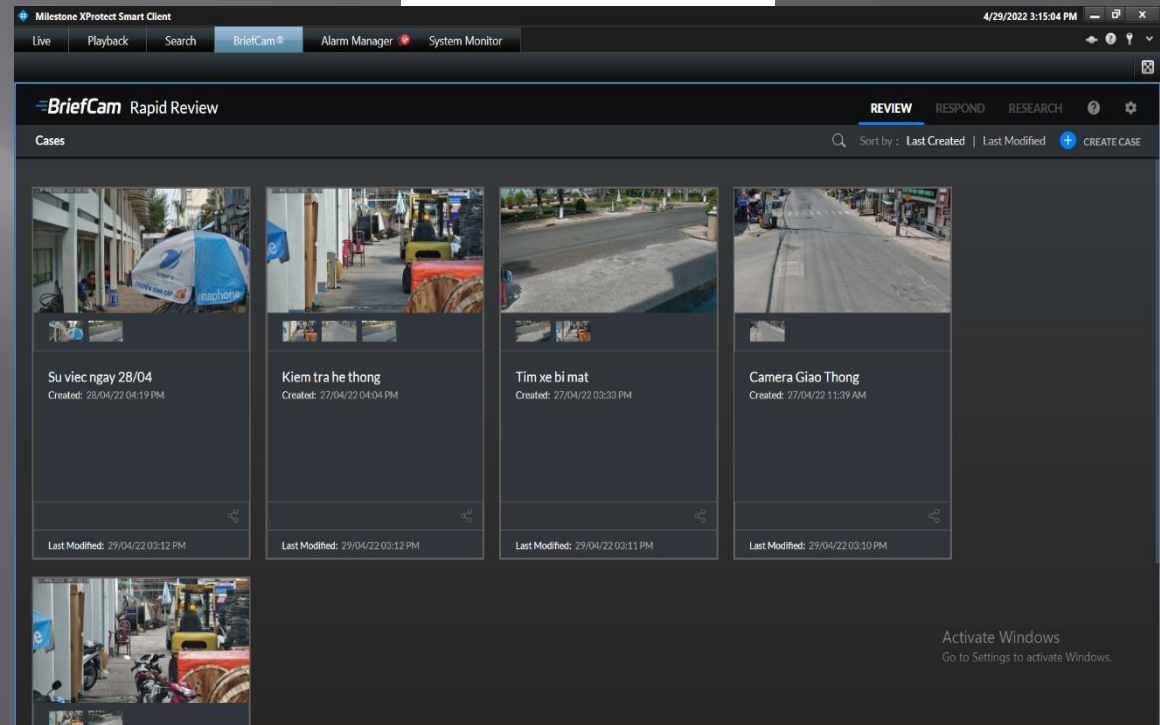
Milestone XProtect Smart Client

4/29/2022 3:15:04 PM

Live | Playback | Search | BriefCam | Alarm Manager | System Monitor

BriefCam Rapid Review

REVIEW RESPOND RESEARCH

Cases

Sort by : Last Created | Last Modified

CREATE CASE

Su viec ngay 28/04
Created: 28/04/22 04:19 PM
Last Modified: 29/04/22 03:12 PM

Kiem tra he thong
Created: 27/04/22 04:04 PM
Last Modified: 29/04/22 03:12 PM

Tim xe bi mat
Created: 27/04/22 03:33 PM
Last Modified: 29/04/22 03:11 PM

Camera Giao Thong
Created: 27/04/22 11:39 AM
Last Modified: 29/04/22 03:10 PM

Activate Windows
Go to Settings to activate Windows.